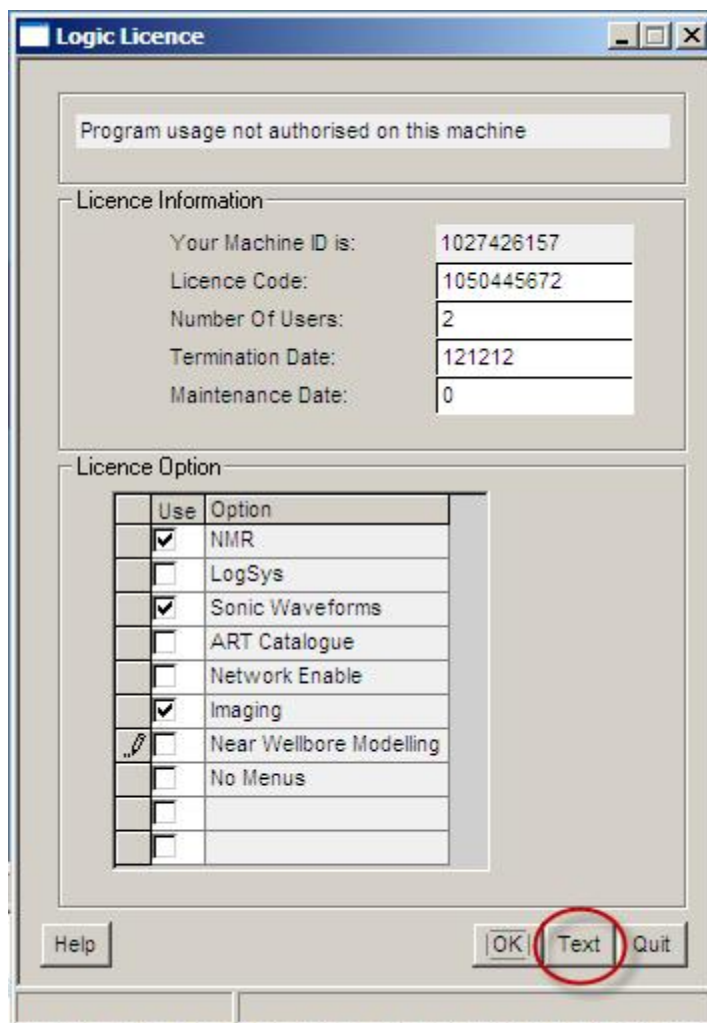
Logic Licence

Program usage not authorised on this machine

Licence Information

Your Machine ID is: 1027426157
Licence Code: 1050445672
Number Of Users: 2
Termination Date: 121212
Maintenance Date: 0

Licence Option

| Use | Option |
|---|---|
| ☑ | NMR |
| ☐ | LogSys |
| ☑ | Sonic Waveforms |
| ☐ | ART Catalogue |
| ☐ | Network Enable |
| ☑ | Imaging |
| ☐ | Near Wellbore Modelling |
| ☐ | No Menus |
| ☐ | |
| ☐ | |

Help | OK | Text | Quit